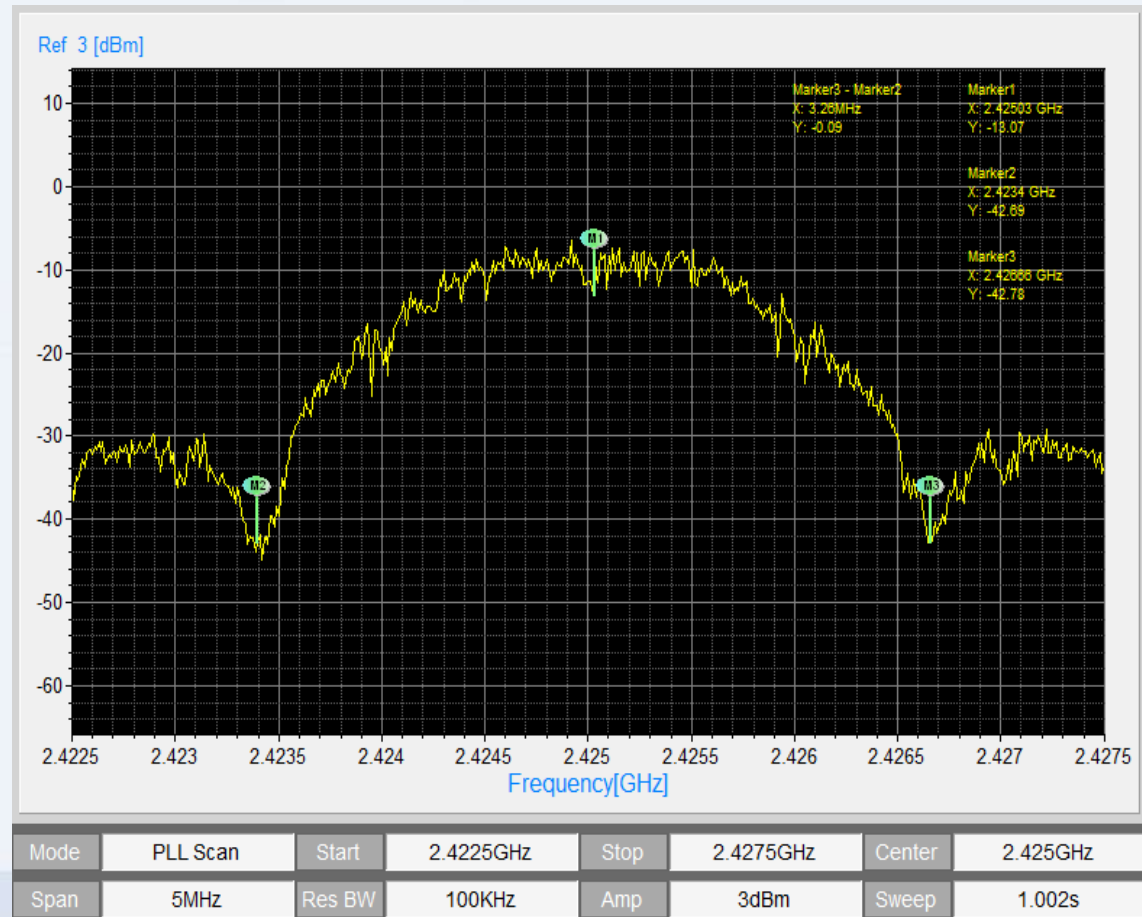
Ref 3 [dBm]

10
0
-10
-20
-30
-40
-50
-60

Marker3 - Marker2
X: 3.28MHz
Y: -0.09

Marker1
X: 2.42503 GHz
Y: -13.07

Marker2
X: 2.4234 GHz
Y: -42.69

Marker3
X: 2.42668 GHz
Y: -42.78

M1
M2
M3

2.4225 2.423 2.4235 2.424 2.4245 2.425 2.4255 2.426 2.4265 2.427 2.4275

Frequency[GHz]

| Mode | PLL Scan | Start | 2.4225GHz | Stop | 2.4275GHz | Center | 2.425GHz |
|---|---|---|---|---|---|---|---|
| Span | 5MHz | Res BW | 100KHz | Amp | 3dBm | Sweep | 1.002s |